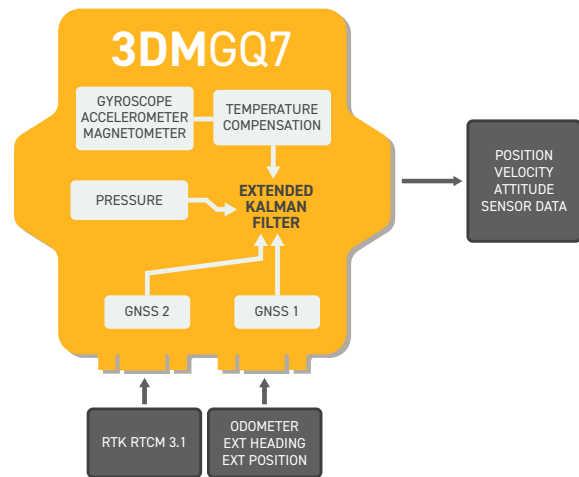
3DMGQ7

GYROSCOPE
ACCELEROMETER
MAGNETOMETER

TEMPERATURE
COMPENSATION

PRESSURE

EXTENDED
KALMAN
FILTER

GNSS 2

GNSS 1

POSITION
VELOCITY
ATTITUDE
SENSOR DATA

RTK RTCM 3.1

ODOMETER
EXT HEADING
EXT POSITION